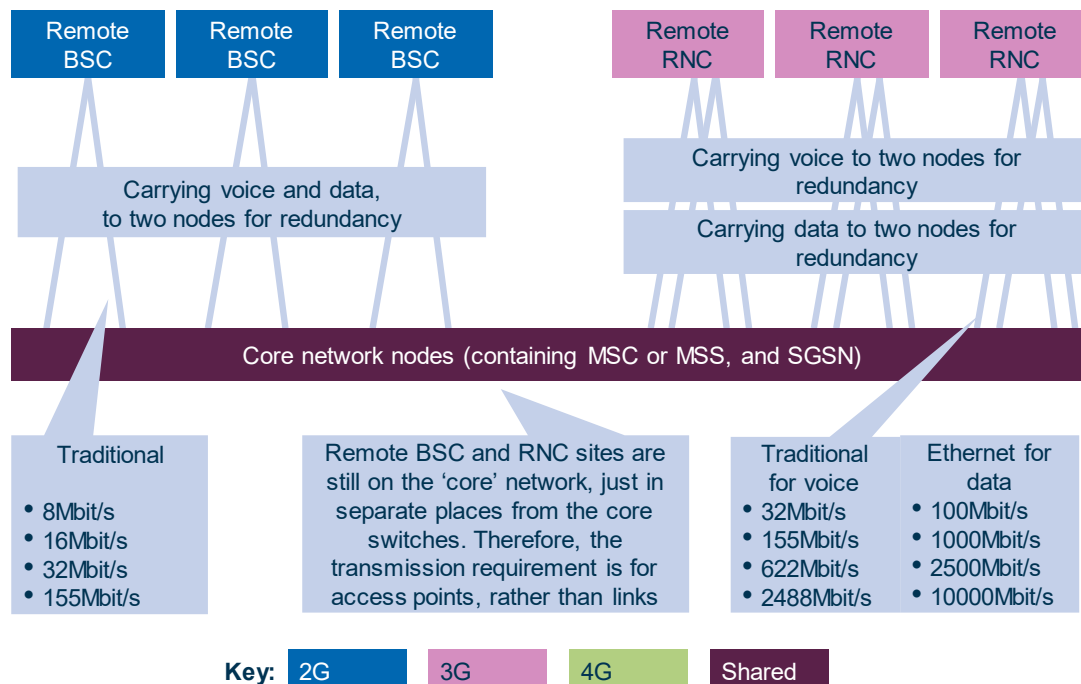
Remote BSC

Remote BSC

Remote BSC

Remote RNC

Remote RNC

Remote RNC

Carrying voice to two nodes for redundancy

Carrying voice and data, to two nodes for redundancy

Carrying data to two nodes for redundancy

Core network nodes (containing MSC or MSS, and SGSN)

Traditional
• 8Mbit/s
• 16Mbit/s
• 32Mbit/s
• 155Mbit/s

Remote BSC and RNC sites are still on the 'core' network, just in separate places from the core switches. Therefore, the transmission requirement is for access points, rather than links

Traditional for voice
• 32Mbit/s
• 155Mbit/s
• 622Mbit/s
• 2488Mbit/s

Ethernet for data
• 100Mbit/s
• 1000Mbit/s
• 2500Mbit/s
• 10000Mbit/s

Key: 2G 3G 4G Shared